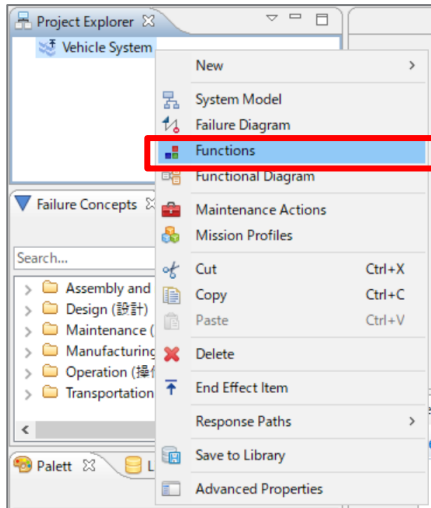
Project Explorer ☒

Vehicle System

Failure Concepts ☒

Search...

Assembly and

Design (設計)

Maintenance (

Manufacturing

Operation (操

Transportation

Palett ☒

L

New >

System Model

Failure Diagram

Functions

Functional Diagram

Maintenance Actions

Mission Profiles

Cut Ctrl+X

Copy Ctrl+C

Paste Ctrl+V

Delete

End Effect Item

Response Paths >

Save to Library

Advanced Properties